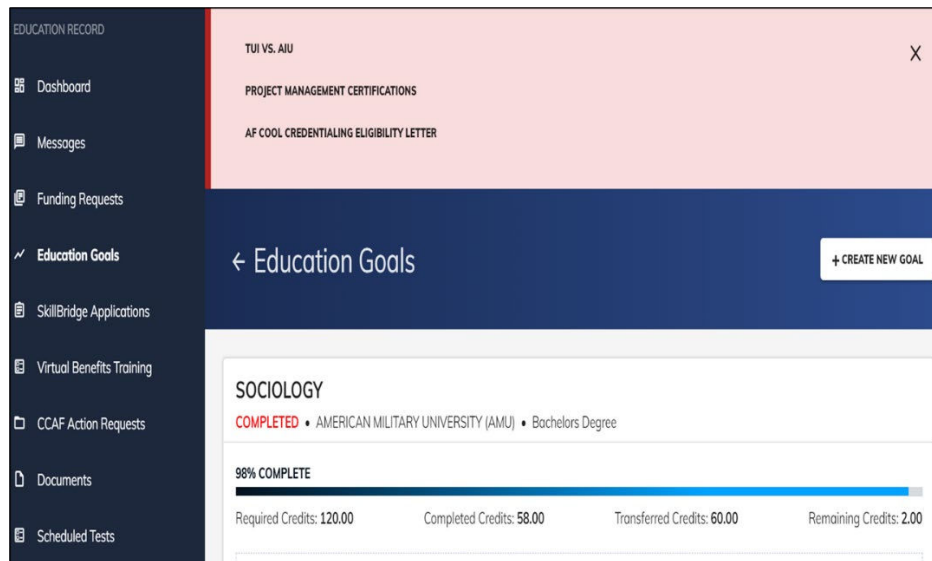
EDUCATION RECORD

Dashboard

Messages

Funding Requests

Education Goals

SkillBridge Applications

Virtual Benefits Training

CCAF Action Requests

Documents

Scheduled Tests

TUI VS. AIU

PROJECT MANAGEMENT CERTIFICATIONS

AF COOL CREDENTIALING ELIGIBILITY LETTER

X

← Education Goals

+ CREATE NEW GOAL

SOCIOLOGY

COMPLETED • AMERICAN MILITARY UNIVERSITY (AMU) • Bachelors Degree

98% COMPLETE

Required Credits: 120.00 Completed Credits: 58.00 Transferred Credits: 60.00 Remaining Credits: 2.00